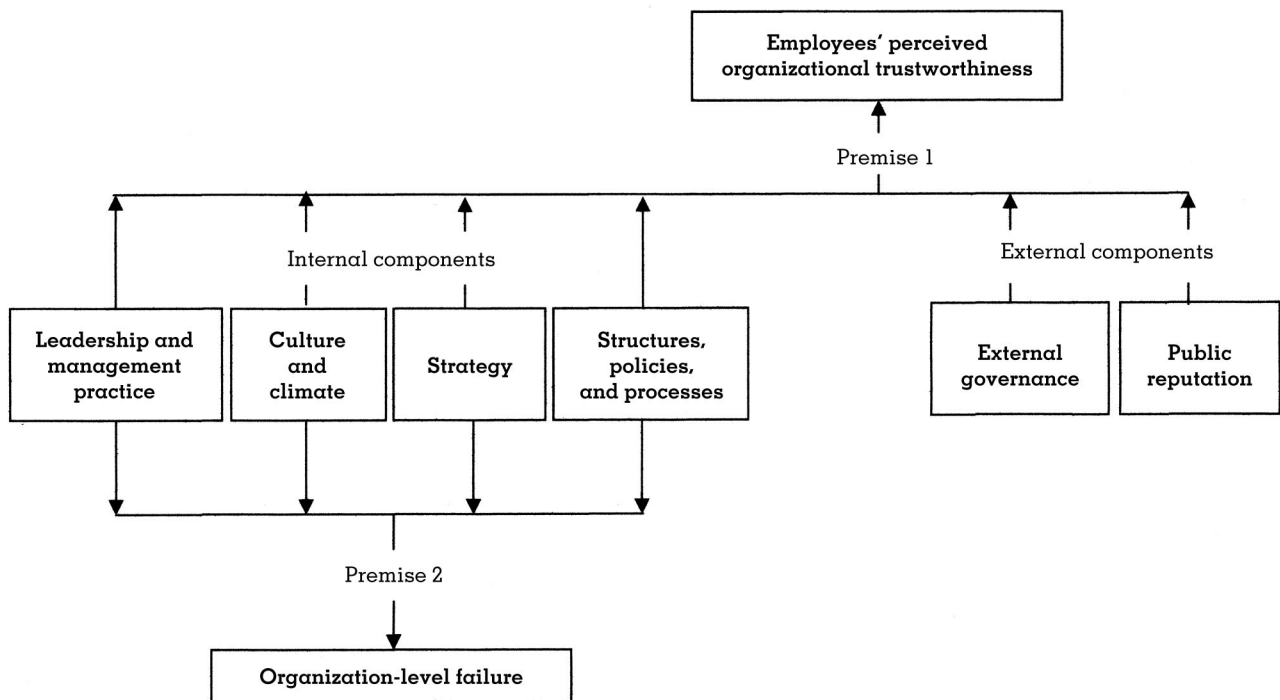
Employees' perceived organizational trustworthiness

Premise 1

Internal components

External components

Leadership and management practice

Culture and climate

Strategy

Structures, policies, and processes

External governance

Public reputation

Premise 2

Organization-level failure